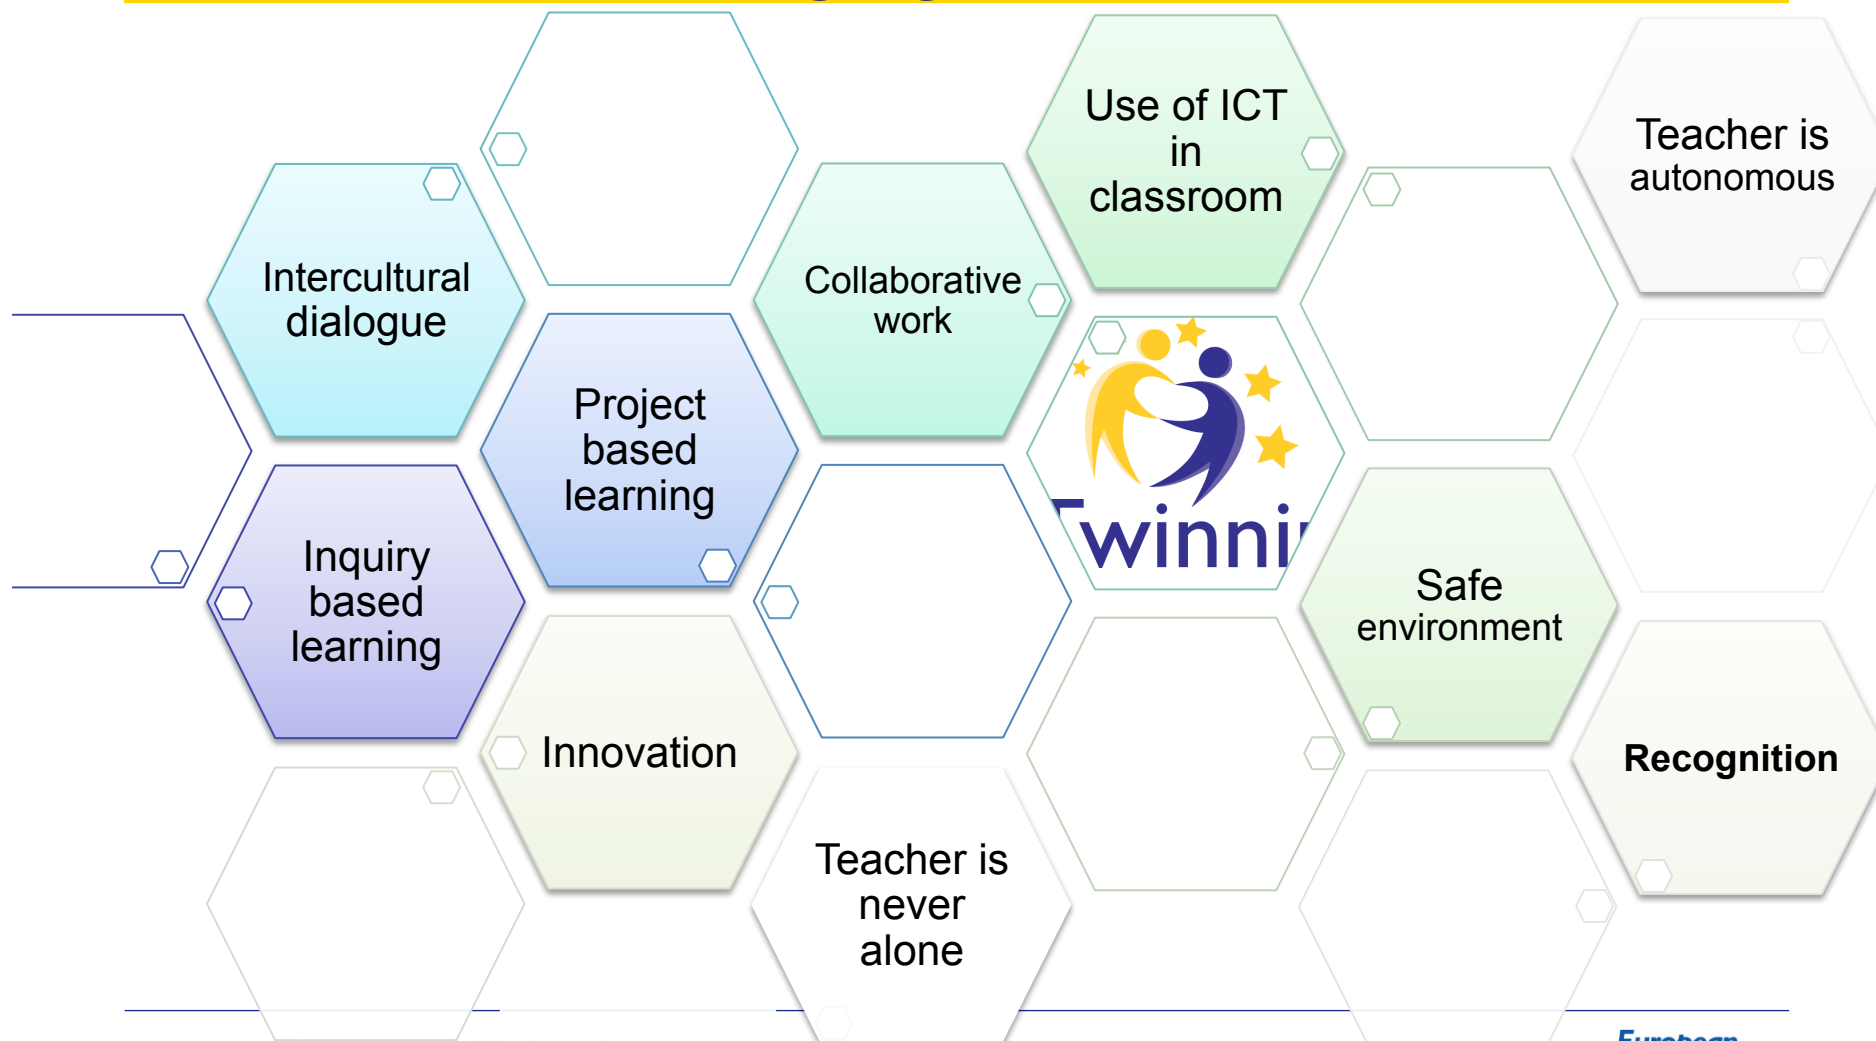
Intercultural dialogue

Project based learning

Inquiry based learning

Innovation

Collaborative work

Teacher is never alone

Use of ICT in classroom

Twinni

Safe environment

Teacher is autonomous

Recognition

European